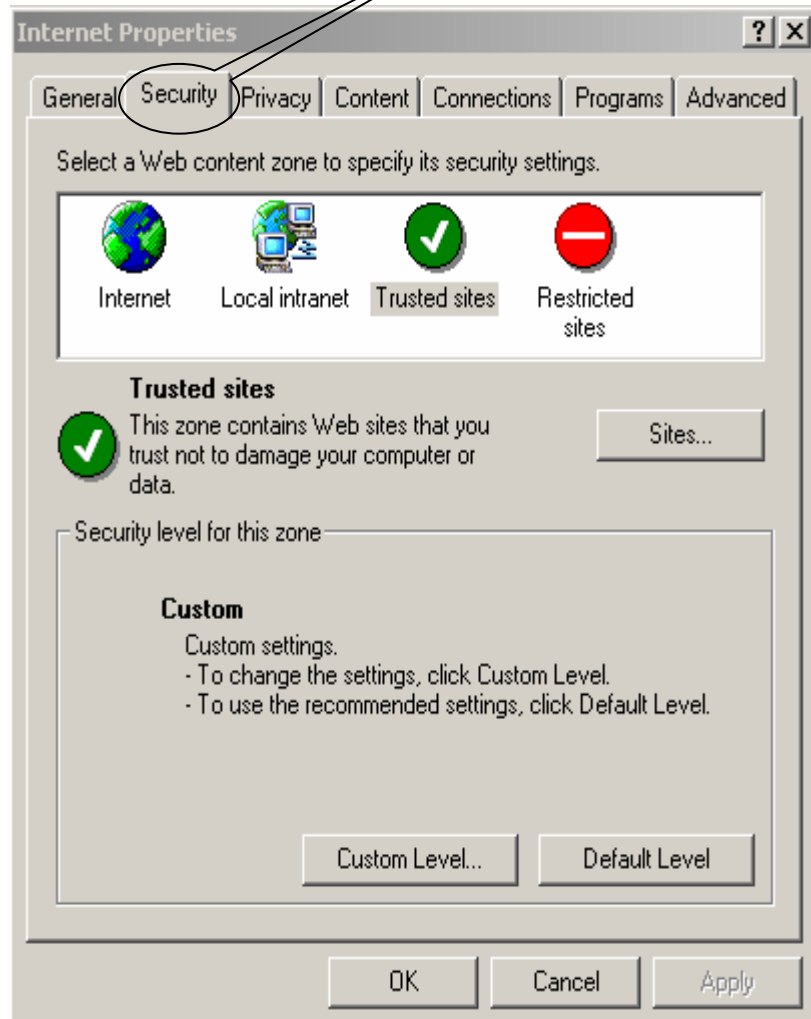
Internet Properties

?

General Security Privacy Content Connections Programs Advanced

Select a Web content zone to specify its security settings.

Internet Local intranet Trusted sites Restricted sites

Trusted sites

This zone contains Web sites that you trust not to damage your computer or data.

Sites...

Security level for this zone

Custom

Custom settings.
- To change the settings, click Custom Level.
- To use the recommended settings, click Default Level.

Custom Level... Default Level

OK Cancel Apply